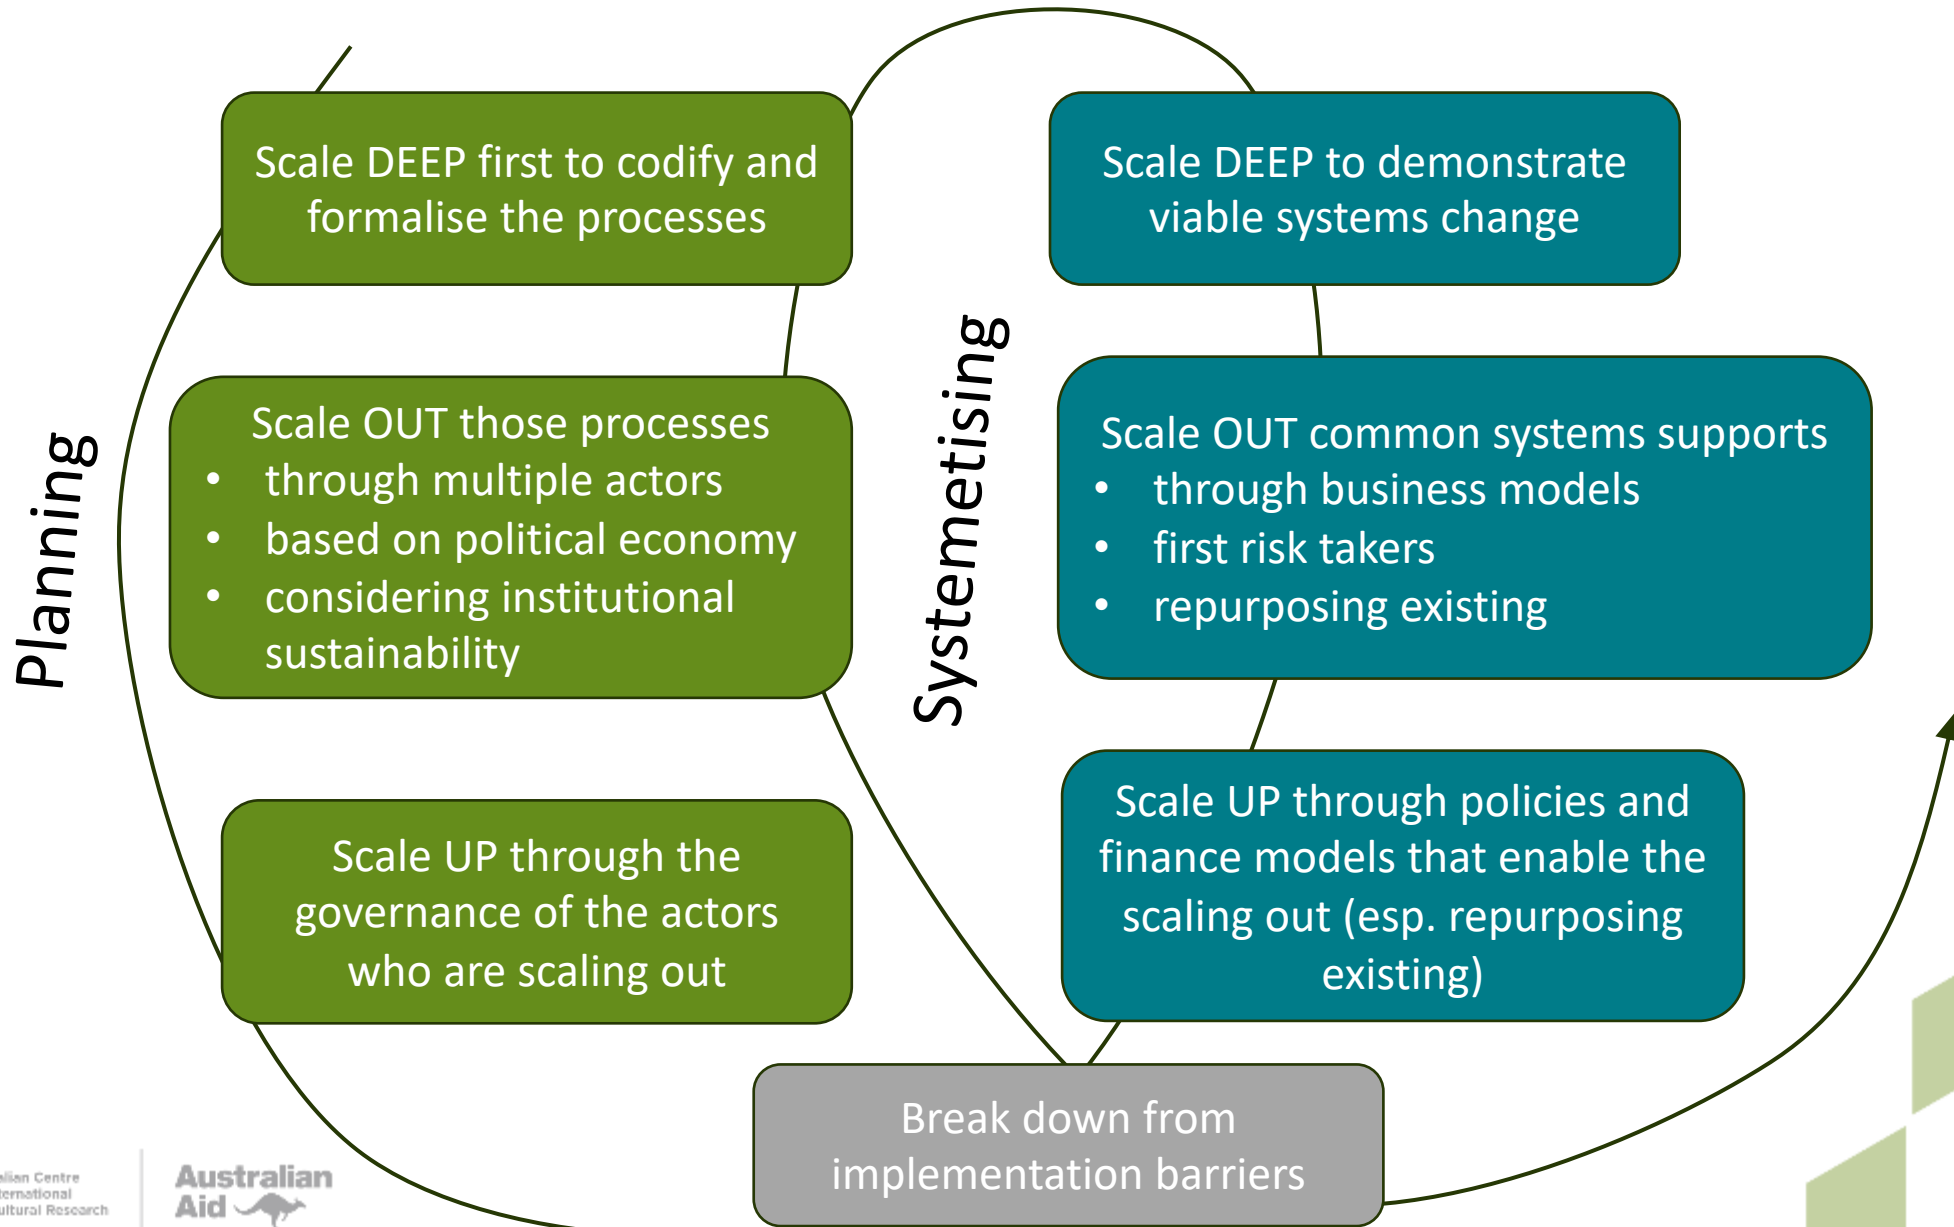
Planning

Scale DEEP first to codify and formalise the processes

Scale OUT those processes
- through multiple actors
- based on political economy
- considering institutional sustainability

Scale UP through the governance of the actors who are scaling out

Systemetising

Scale DEEP to demonstrate viable systems change

Scale OUT common systems supports
- through business models
- first risk takers
- repurposing existing

Scale UP through policies and finance models that enable the scaling out (esp. repurposing existing)

Break down from implementation barriers

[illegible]lian Centre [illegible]ternational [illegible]ultural Research

Australian Aid